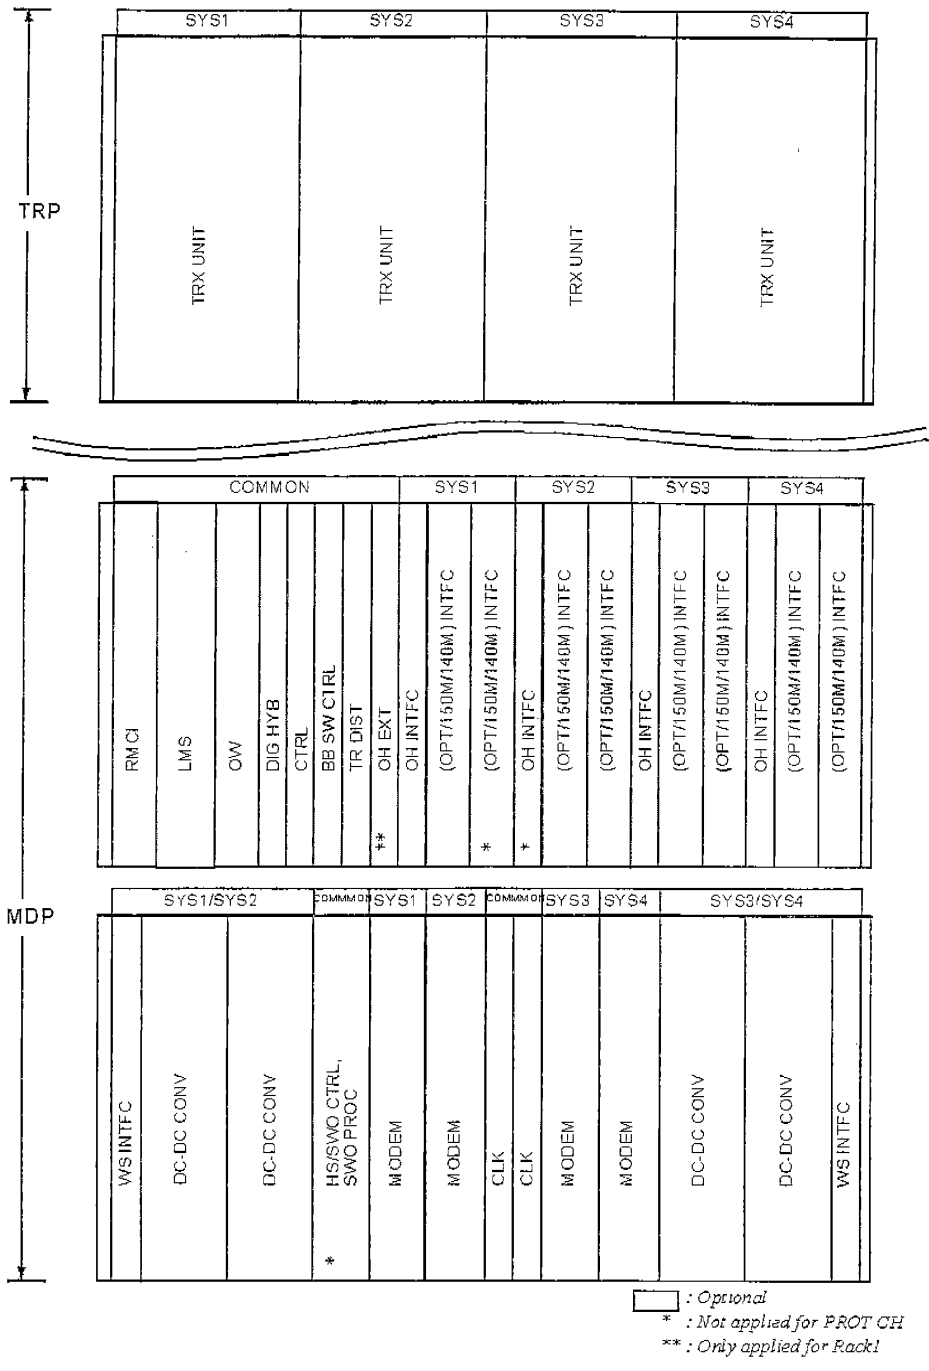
TRP

SYS1 SYS2 SYS3 SYS4

TRX UNIT
TRX UNIT
TRX UNIT
TRX UNIT

MDP

COMMON SYS1 SYS2 SYS3 SYS4

RMCI
LMS
OW
DIG HYB
CTRL
BB SW CTRL
TR DIST
OH EXT **
OH INTFC
(OPT/150M/140M) INTFC
(OPT/150M/140M) INTFC *
OH INTFC *
(OPT/150M/140M) INTFC
(OPT/150M/140M) INTFC
OH INTFC
(OPT/150M/140M) INTFC
(OPT/150M/140M) INTFC
OH INTFC
(OPT/150M/140M) INTFC
(OPT/150M/140M) INTFC

SYS1/SYS2 COMMON SYS1 SYS2 COMMON SYS3 SYS4 SYS3/SYS4

WS INTFC
DC-DC CONV
DC-DC CONV
HS/SWO CTRL, SWO PROC *
MODEM
MODEM
CLK
CLK
MODEM
MODEM
DC-DC CONV
DC-DC CONV
WS INTFC

: Optional
* : Not applied for PROT CH
** : Only applied for Rack1